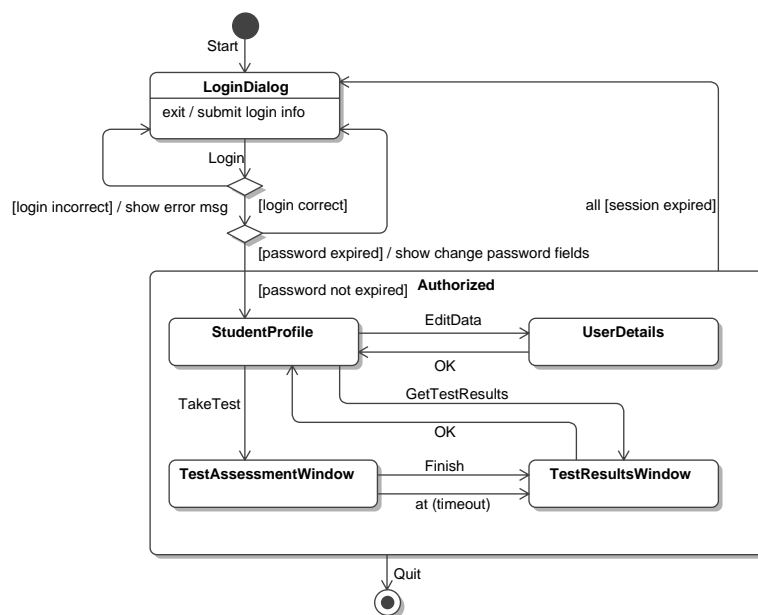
Start

LoginDialog

exit / submit login info

Login

[login incorrect] / show error msg

[login correct]

all [session expired]

[password expired] / show change password fields

[password not expired]

Authorized

StudentProfile

EditData

UserDetails

OK

GetTestResults

TakeTest

OK

TestAssessmentWindow

Finish

TestResultsWindow

at (timeout)

Quit